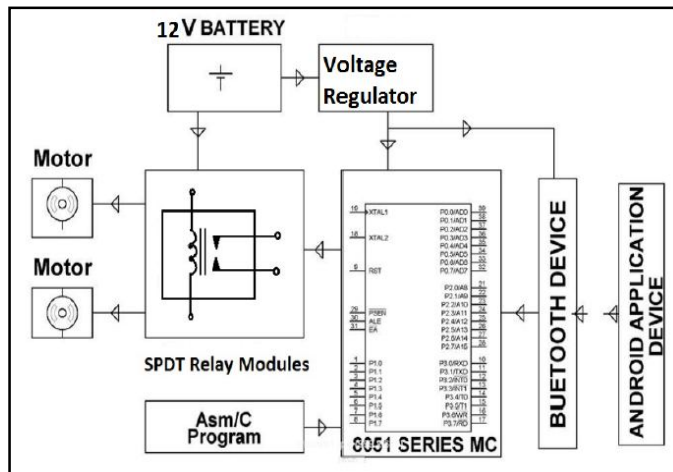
12 V BATTERY

Voltage Regulator

Motor

Motor

SPDT Relay Modules

Asm/C Program

19 XTAL1
18 XTAL2
9 RST
29 PSEN
30 ALE
31 EA
1 P1.0
2 P1.1
3 P1.2
4 P1.3
5 P1.4
6 P1.5
7 P1.6
8 P1.7

39 P0.0/AD0
38 P0.1/AD1
37 P0.2/AD2
36 P0.3/AD3
35 P0.4/AD4
34 P0.5/AD5
33 P0.6/AD6
32 P0.7/AD7
21 P2.0/A8
22 P2.1/A9
23 P2.2/A10
24 P2.3/A11
25 P2.4/A12
26 P2.5/A13
27 P2.6/A14
28 P2.7/A15
10 P3.0/RXD
11 P3.1/TXD
12 P3.2/INT0
13 P3.3/INT1
14 P3.4/T0
15 P3.5/T1
16 P3.6/WR
17 P3.7/RD

8051 SERIES MC

BUETOOTH DEVICE

ANDROID APPLICATION DEVICE